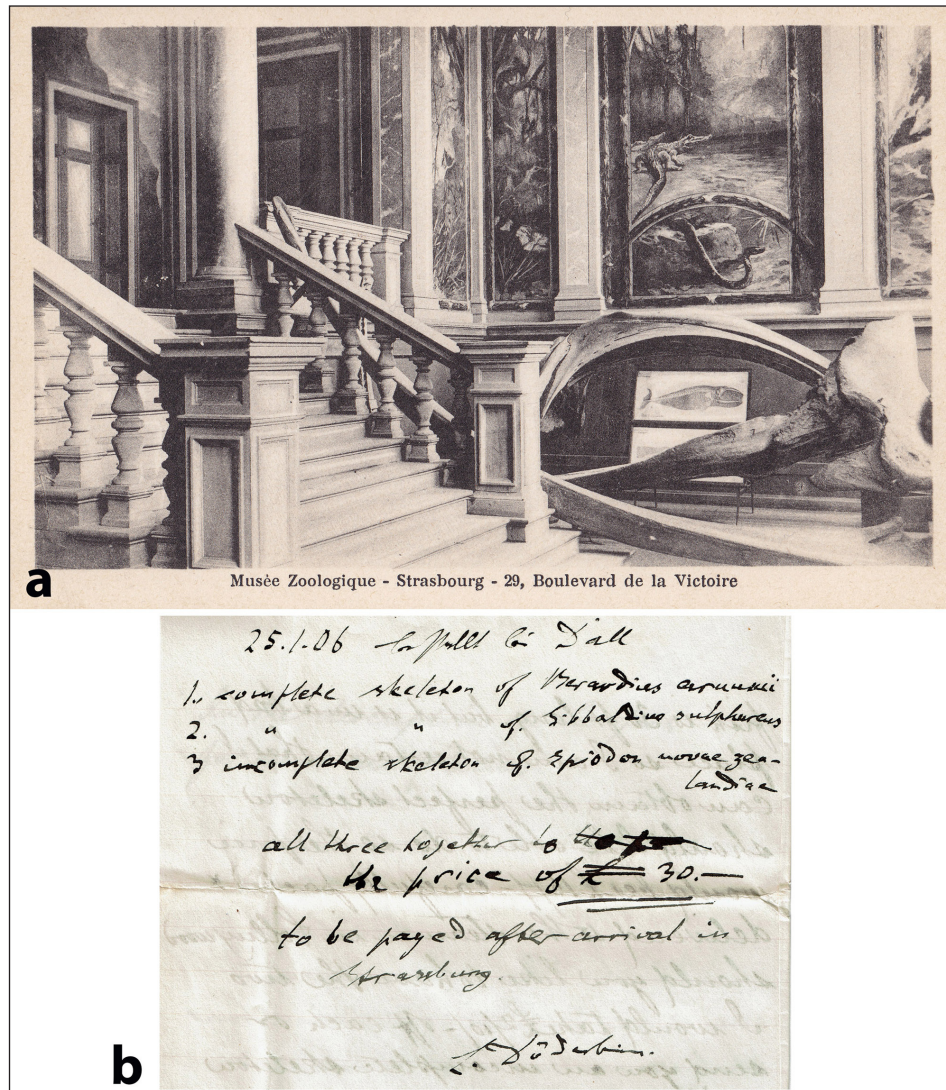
a

Musée Zoologique - Strasbourg - 29, Boulevard de la Victoire

b

25.1.06 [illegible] Dall

1. complete skeleton of Berardius arnuxii
2. " " of Sibbaldius sulphureus
3 incomplete skeleton of Ziphius novae zealandiae

all three together to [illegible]
the price of £ 30.—

to be payed after arrival in Strassburg.

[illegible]